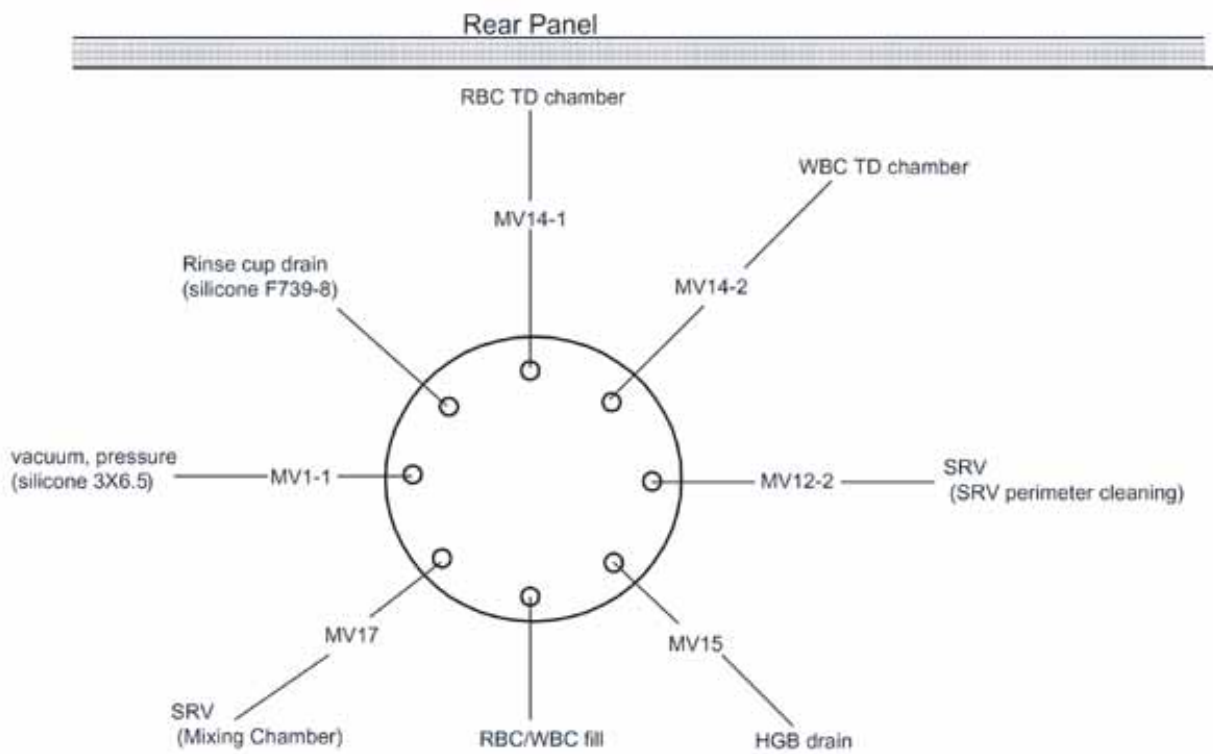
Rear Panel

RBC TD chamber

MV14-1

WBC TD chamber

MV14-2

Rinse cup drain
(silicone F739-8)

vacuum, pressure
(silicone 3X6.5)

MV1-1

MV12-2

SRV
(SRV perimeter cleaning)

MV17

SRV
(Mixing Chamber)

RBC/WBC fill

MV15

HGB drain